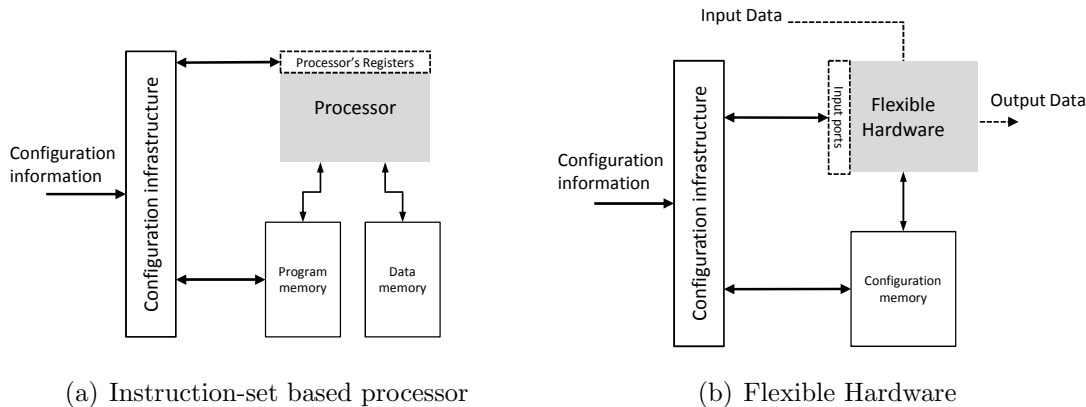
Configuration information

Configuration infrastructure

Processor's Registers

Processor

Program memory

Data memory

(a) Instruction-set based processor

Input Data

Configuration information

Configuration infrastructure

Input ports

Flexible Hardware

Output Data

Configuration memory

(b) Flexible Hardware